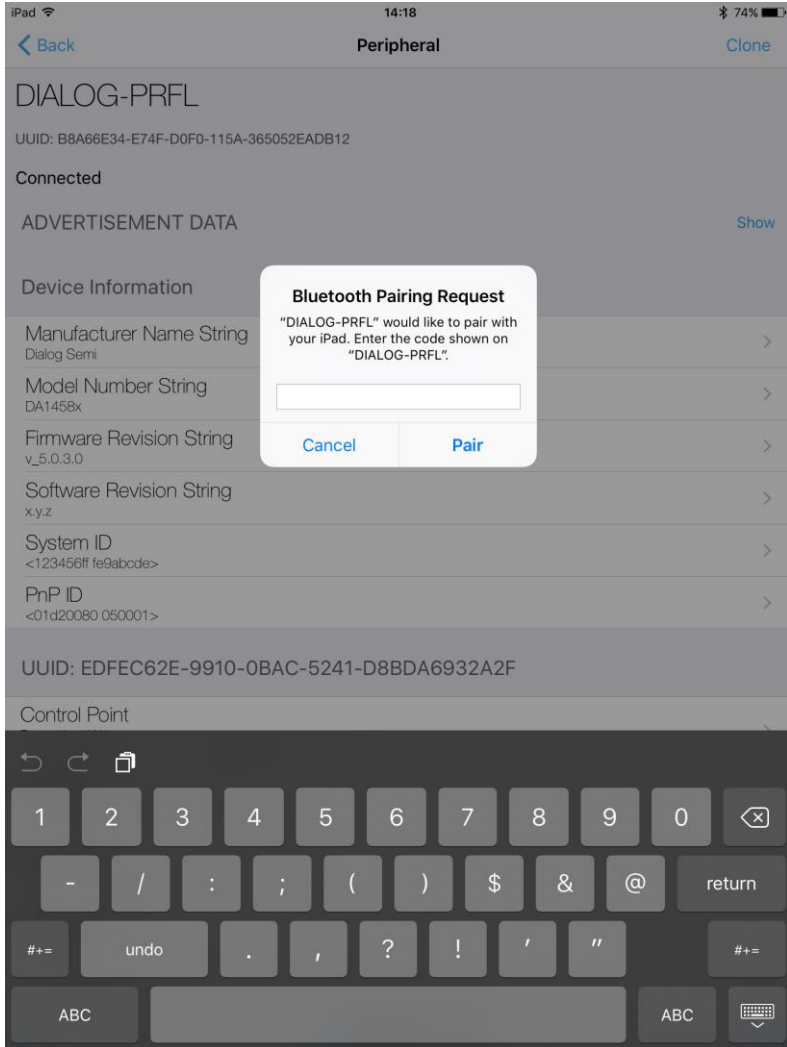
iPad 14:18 74%

Back Peripheral Clone

DIALOG-PRFL

UUID: B8A66E34-E74F-D0F0-115A-365052EADB12

Connected

ADVERTISEMENT DATA Show

Device Information

Manufacturer Name String
Dialog Semi

Model Number String
DA1458x

Firmware Revision String
v_5.0.3.0

Software Revision String
x.y.z

System ID
<123456ff fe9abcde>

PnP ID
<01d20080 050001>

UUID: EDFEC62E-9910-0BAC-5241-D8BDA6932A2F

Control Point

Bluetooth Pairing Request

"DIALOG-PRFL" would like to pair with your iPad. Enter the code shown on "DIALOG-PRFL".

Cancel Pair

1 2 3 4 5 6 7 8 9 0

- / : ; ( ) $ & @ return

#+= undo . , ? ! ' " #+=

ABC ABC